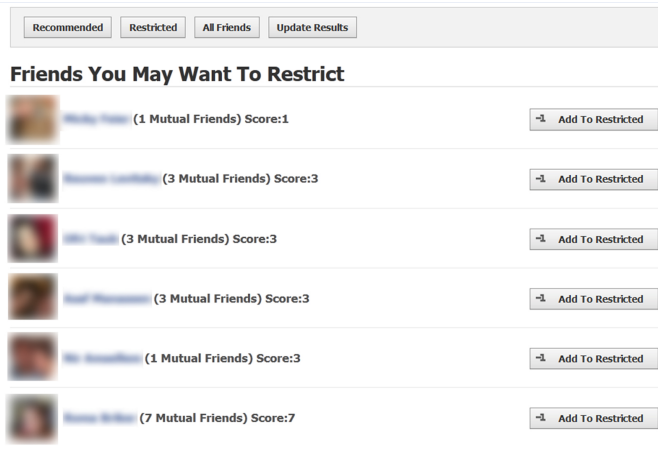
Recommended | Restricted | All Friends | Update Results

Friends You May Want To Restrict

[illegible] (1 Mutual Friends) Score:1
Add To Restricted

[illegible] (3 Mutual Friends) Score:3
Add To Restricted

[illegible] (3 Mutual Friends) Score:3
Add To Restricted

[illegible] (3 Mutual Friends) Score:3
Add To Restricted

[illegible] (1 Mutual Friends) Score:3
Add To Restricted

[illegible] (7 Mutual Friends) Score:7
Add To Restricted